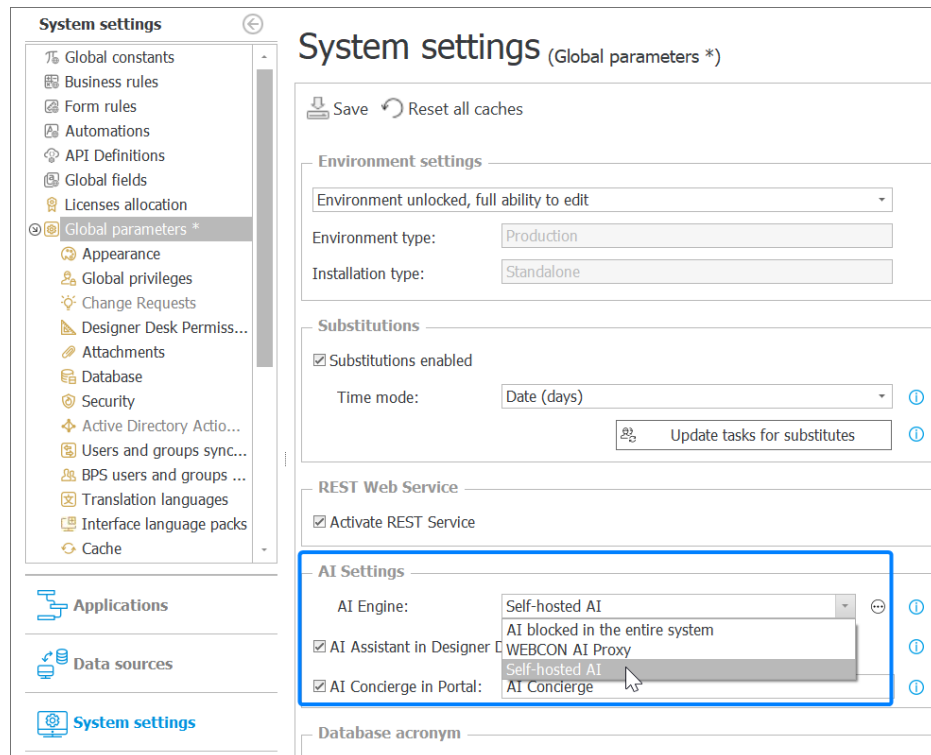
System settings

Global constants
Business rules
Form rules
Automations
API Definitions
Global fields
Licenses allocation
Global parameters *
Appearance
Global privileges
Change Requests
Designer Desk Permiss...
Attachments
Database
Security
Active Directory Actio...
Users and groups sync...
BPS users and groups ...
Translation languages
Interface language packs
Cache

Applications

Data sources

System settings

System settings (Global parameters *)

Save Reset all caches

Environment settings

Environment unlocked, full ability to edit

Environment type: Production

Installation type: Standalone

Substitutions

Substitutions enabled

Time mode: Date (days)

Update tasks for substitutes

REST Web Service

Activate REST Service

AI Settings

AI Engine: Self-hosted AI

AI blocked in the entire system
WEBCON AI Proxy
Self-hosted AI

AI Assistant in Designer D

AI Concierge in Portal: AI Concierge

Database acronym